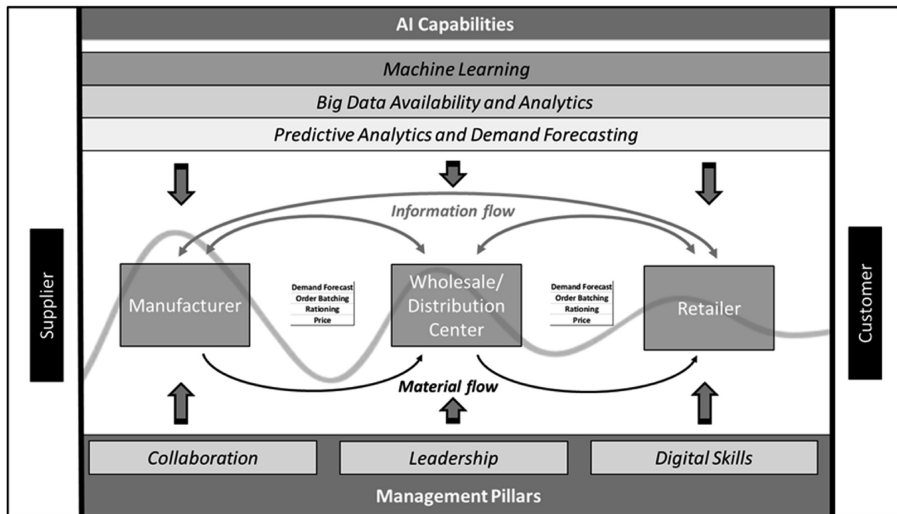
AI Capabilities

Machine Learning

Big Data Availability and Analytics

Predictive Analytics and Demand Forecasting

Information flow

Supplier

Manufacturer

Demand Forecast
Order Batching
Rationing
Price

Wholesale/ Distribution Center

Demand Forecast
Order Batching
Rationing
Price

Retailer

Customer

Material flow

Collaboration

Leadership

Digital Skills

Management Pillars